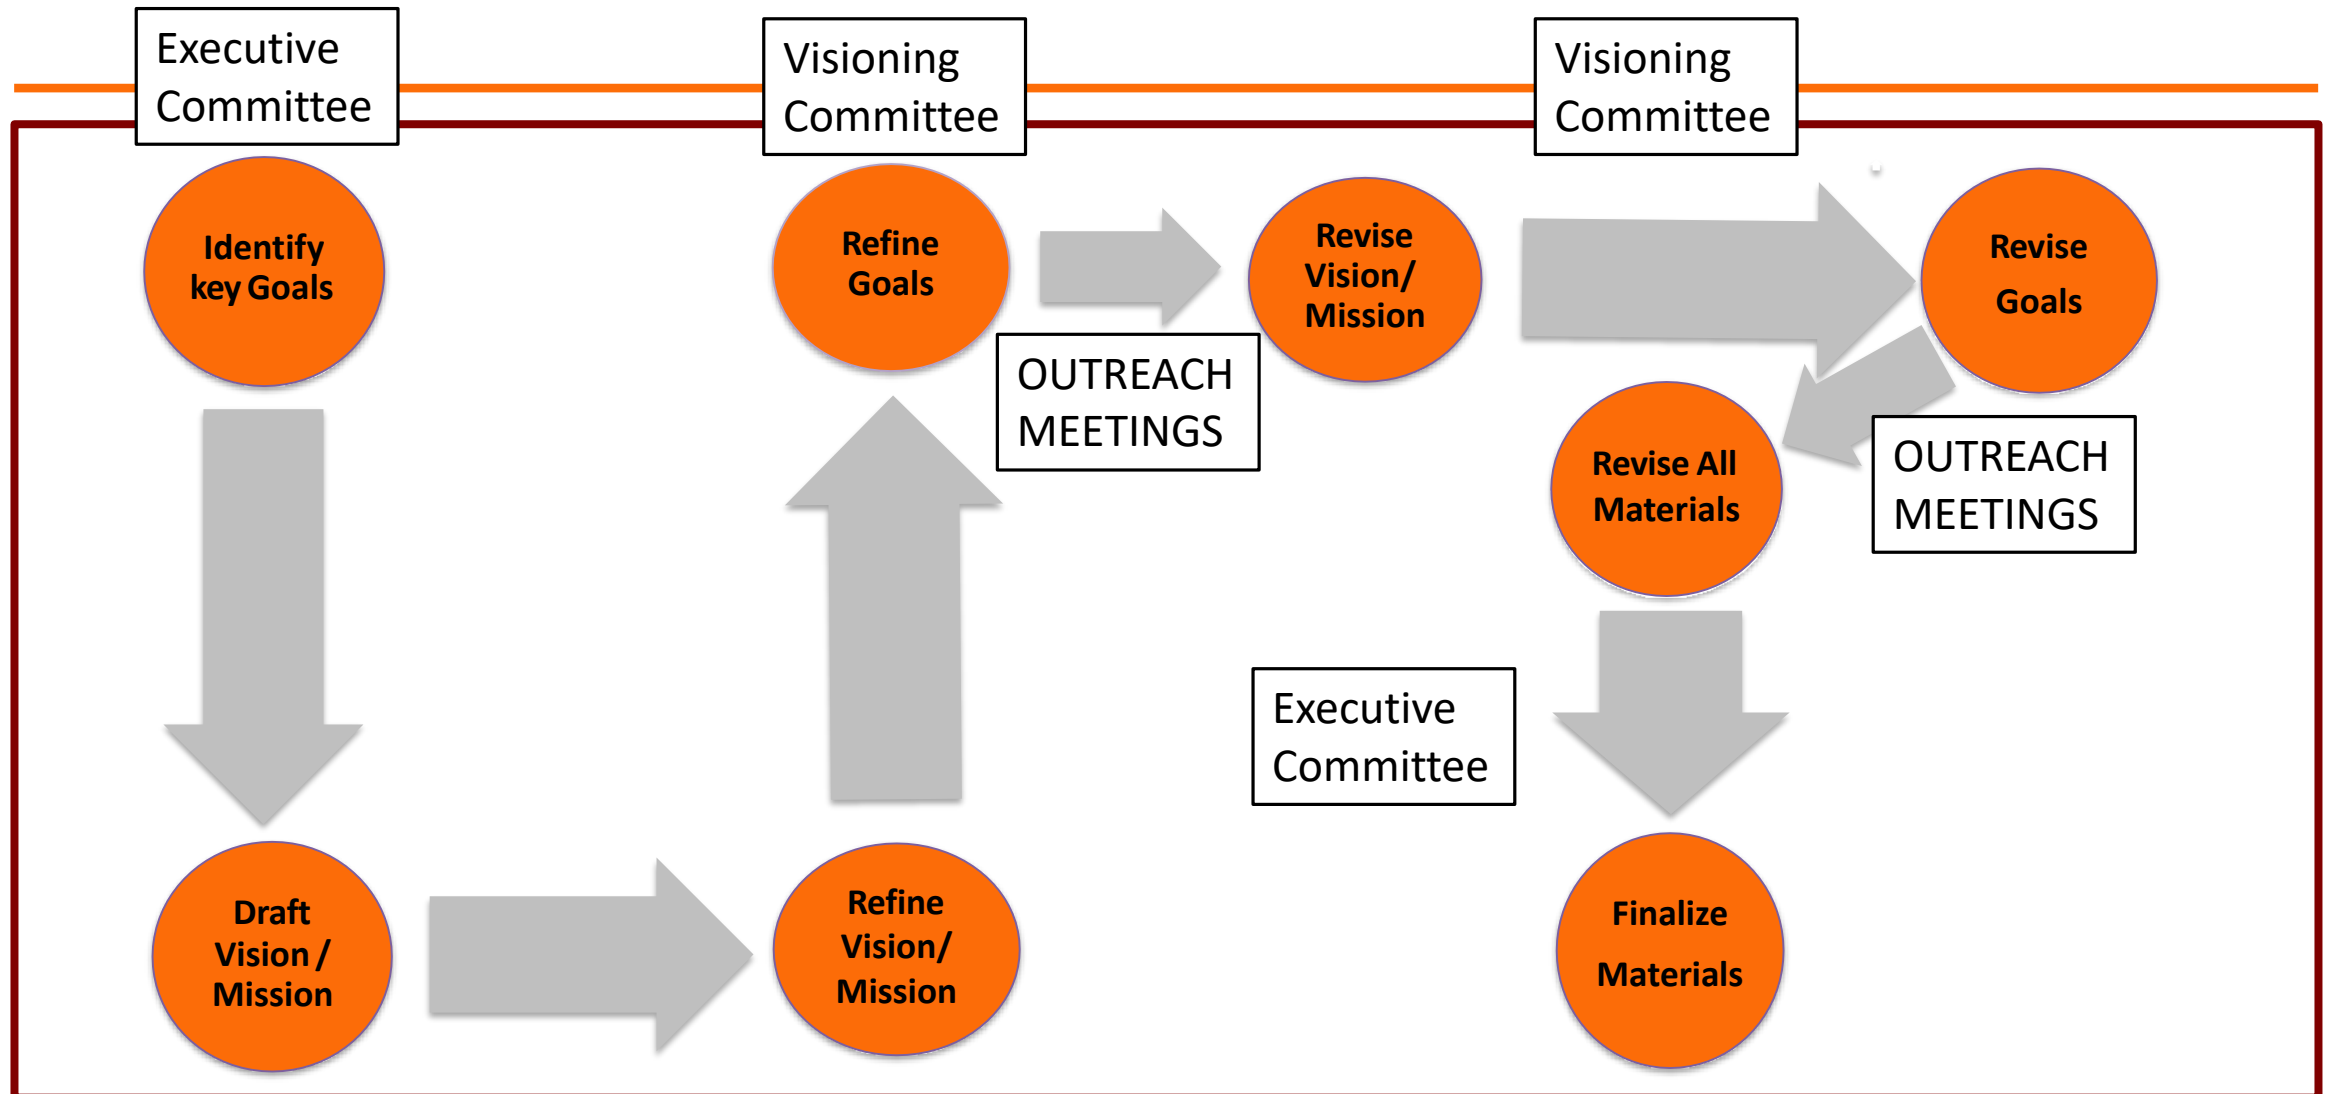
Executive Committee

Identify key Goals

Draft Vision / Mission

Refine Vision/ Mission

Visioning Committee

Refine Goals

OUTREACH MEETINGS

Revise Vision/ Mission

Visioning Committee

Revise Goals

Revise All Materials

OUTREACH MEETINGS

Executive Committee

Finalize Materials